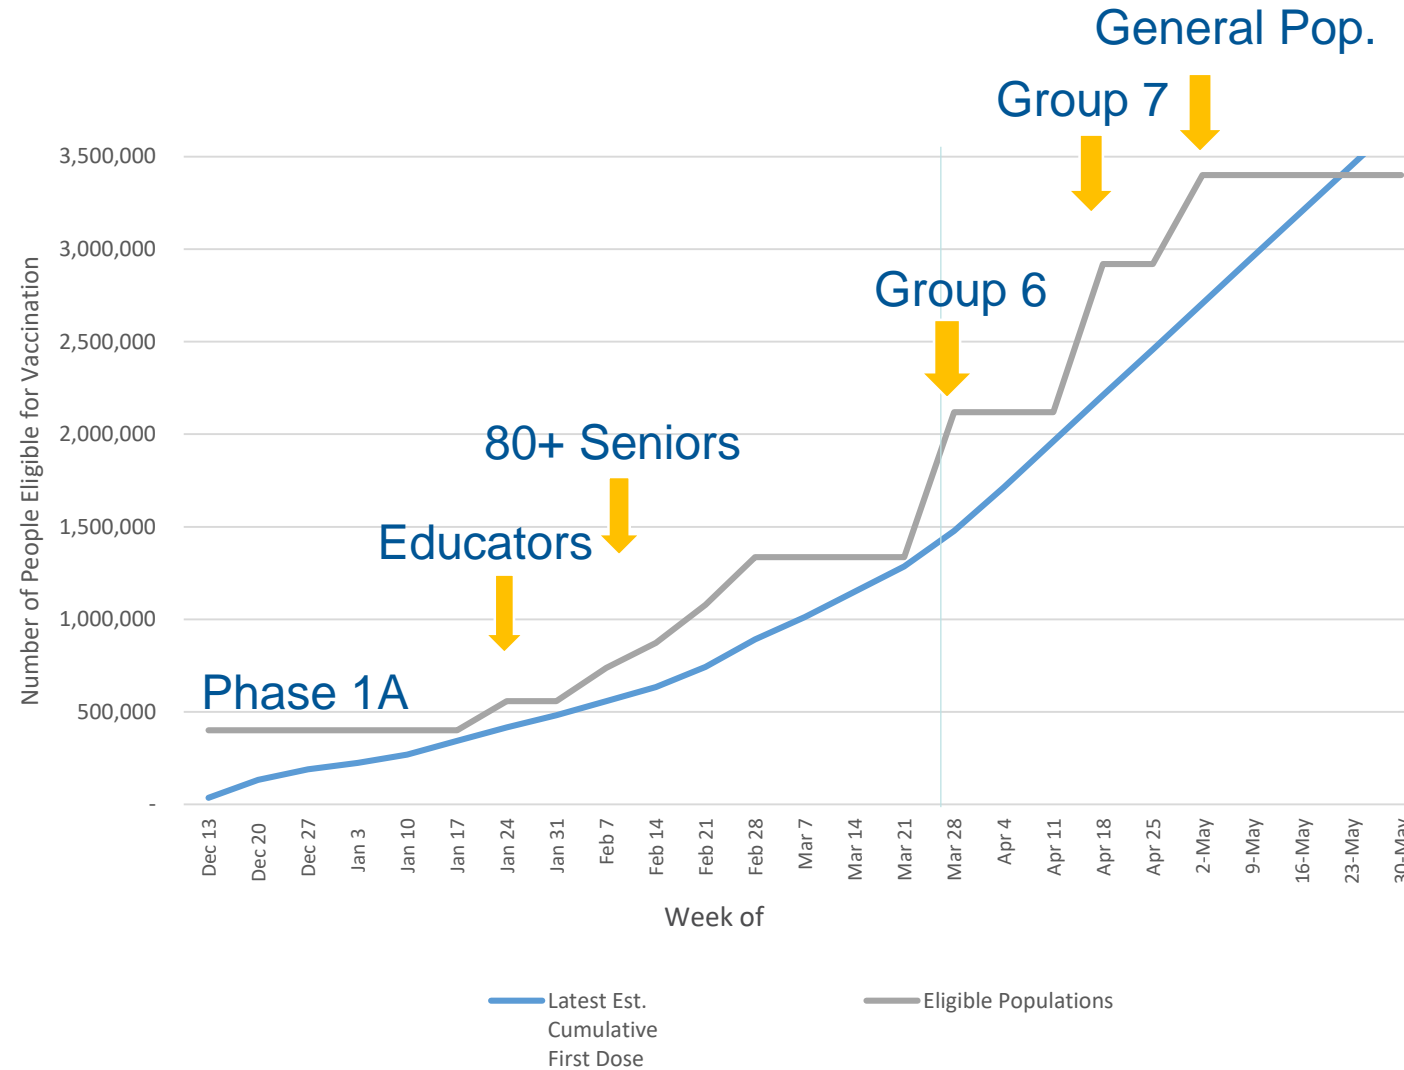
General Pop.

Group 7

Group 6

80+ Seniors

Educators

Phase 1A

Number of People Eligible for Vaccination

3,500,000
3,000,000
2,500,000
2,000,000
1,500,000
1,000,000
500,000
-

Dec 13
Dec 20
Dec 27
Jan 3
Jan 10
Jan 17
Jan 24
Jan 31
Feb 7
Feb 14
Feb 21
Feb 28
Mar 7
Mar 14
Mar 21
Mar 28
Apr 4
Apr 11
Apr 18
Apr 25
2-May
9-May
16-May
23-May
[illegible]

Week of

Latest Est. Cumulative First Dose

Eligible Populations